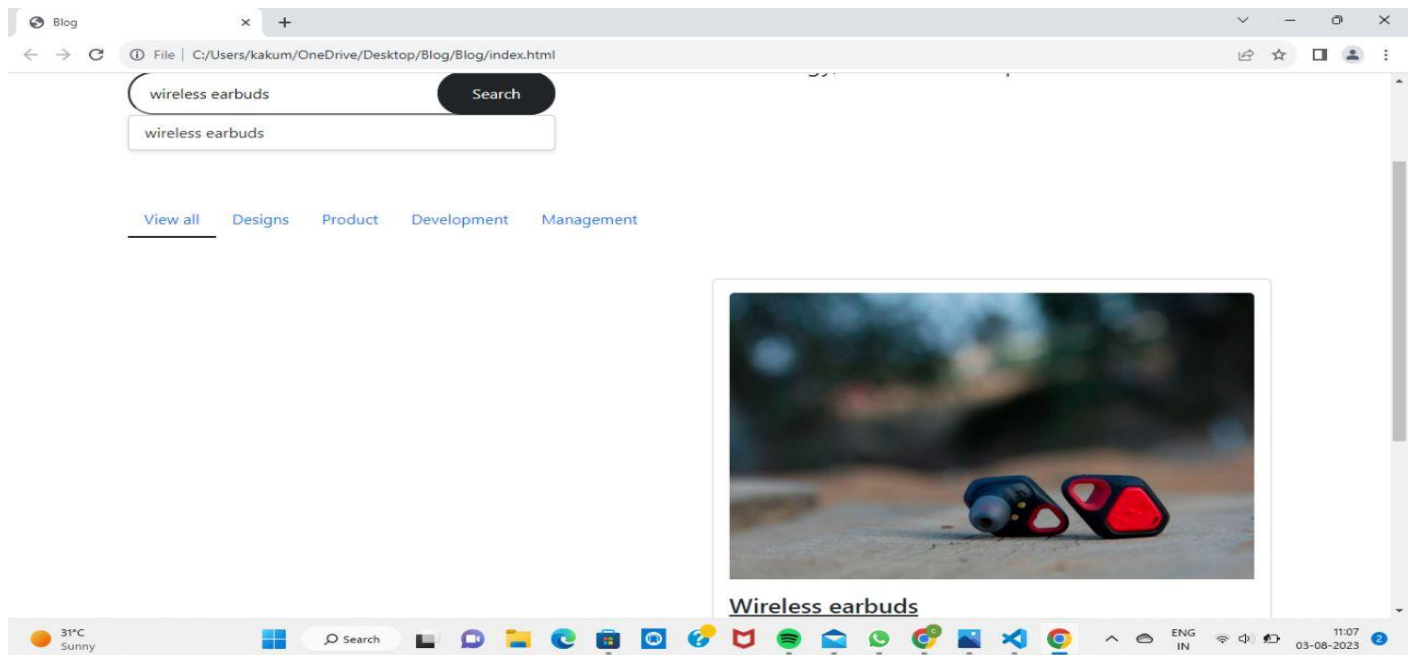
Blog

File | C:/Users/kakum/OneDrive/Desktop/Blog/Blog/index.html

wireless earbuds

Search

wireless earbuds

View all Designs Product Development Management

Wireless earbuds

31°C
Sunny

Search

ENG
IN

11:07
03-08-2023

2